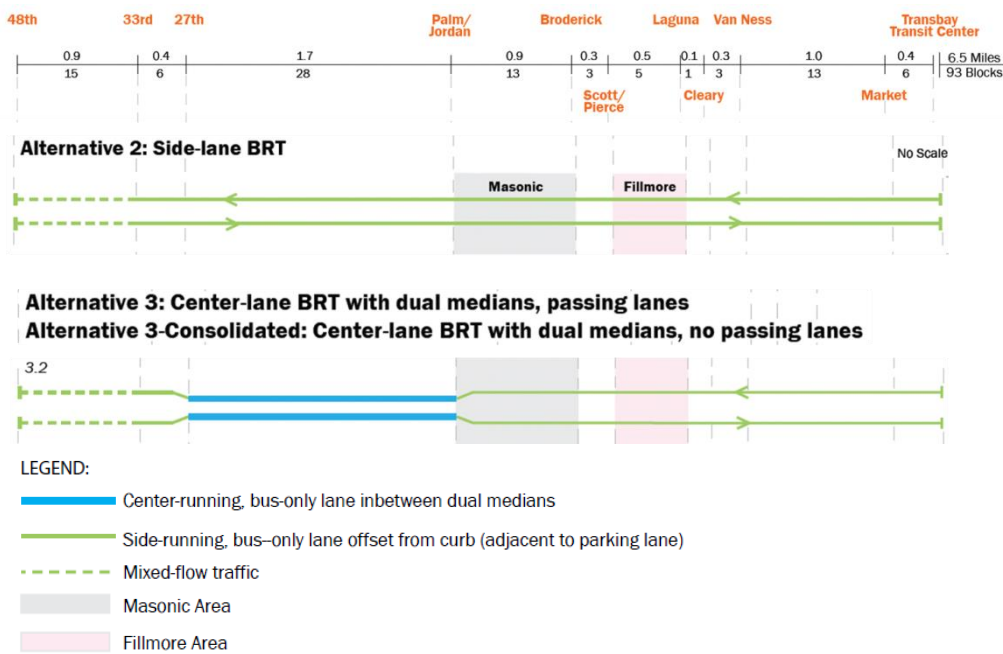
48th 33rd 27th Palm/ Jordan Broderick Laguna Van Ness Transbay Transit Center

| 0.9 | 0.4 | 1.7 | 0.9 | 0.3 | 0.5 | 0.1 | 0.3 | 1.0 | 0.4 | 6.5 Miles |
|---|---|---|---|---|---|---|---|---|---|---|
| 15 | 6 | 28 | 13 | 3 | 5 | 1 | 3 | 13 | 6 | 93 Blocks |

Scott/ Pierce Cleary Market

Alternative 2: Side-lane BRT

No Scale

Masonic Fillmore

Alternative 3: Center-lane BRT with dual medians, passing lanes
Alternative 3-Consolidated: Center-lane BRT with dual medians, no passing lanes

3.2

LEGEND:

Center-running, bus-only lane inbetween dual medians

Side-running, bus–only lane offset from curb (adjacent to parking lane)

Mixed-flow traffic

Masonic Area

Fillmore Area